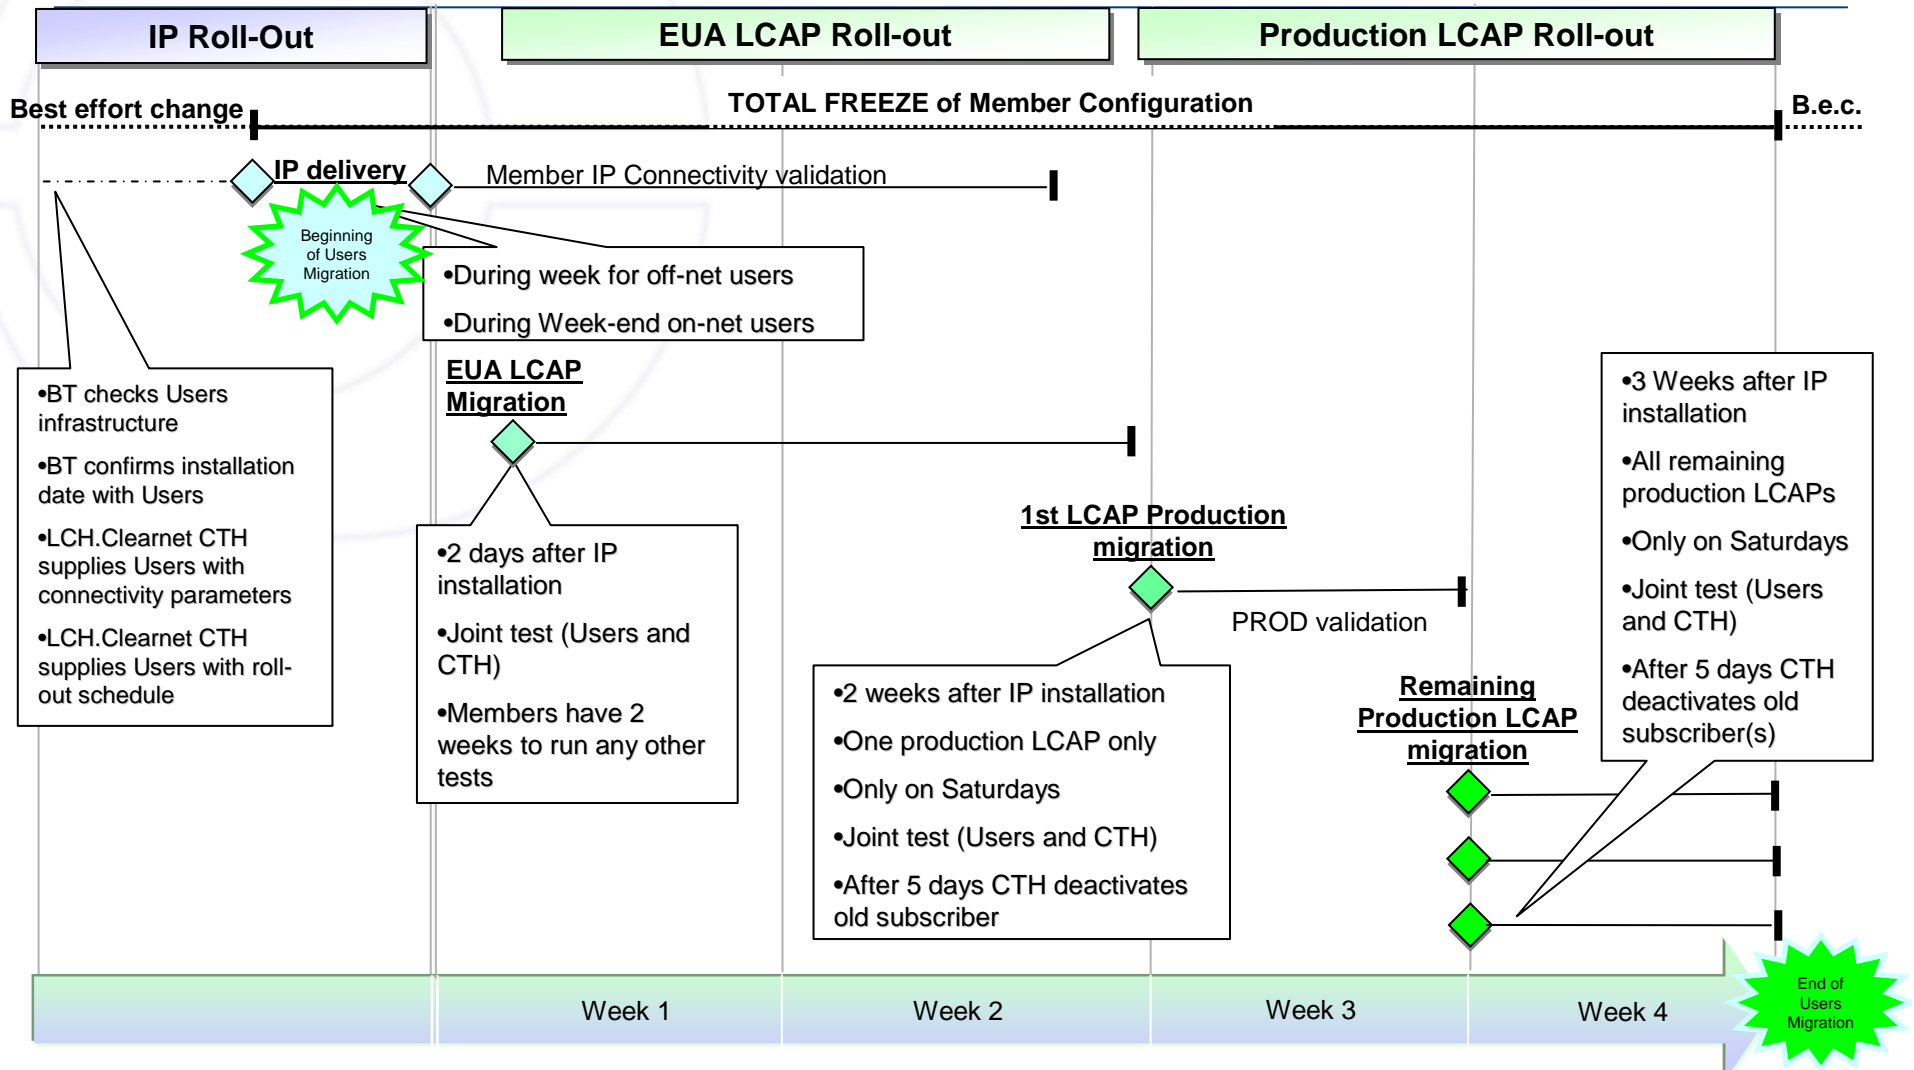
IP Roll-Out

EUA LCAP Roll-out

Production LCAP Roll-out

Best effort change

TOTAL FREEZE of Member Configuration

B.e.c.

IP delivery

Member IP Connectivity validation

Beginning of Users Migration

•During week for off-net users

•During Week-end on-net users

•BT checks Users infrastructure

•BT confirms installation date with Users

•LCH.Clearnet CTH supplies Users with connectivity parameters

•LCH.Clearnet CTH supplies Users with roll-out schedule

EUA LCAP Migration

•2 days after IP installation

•Joint test (Users and CTH)

•Members have 2 weeks to run any other tests

1st LCAP Production migration

PROD validation

•2 weeks after IP installation

•One production LCAP only

•Only on Saturdays

•Joint test (Users and CTH)

•After 5 days CTH deactivates old subscriber

Remaining Production LCAP migration

•3 Weeks after IP installation

•All remaining production LCAPs

•Only on Saturdays

•Joint test (Users and CTH)

•After 5 days CTH deactivates old subscriber(s)

Week 1

Week 2

Week 3

Week 4

End of Users Migration